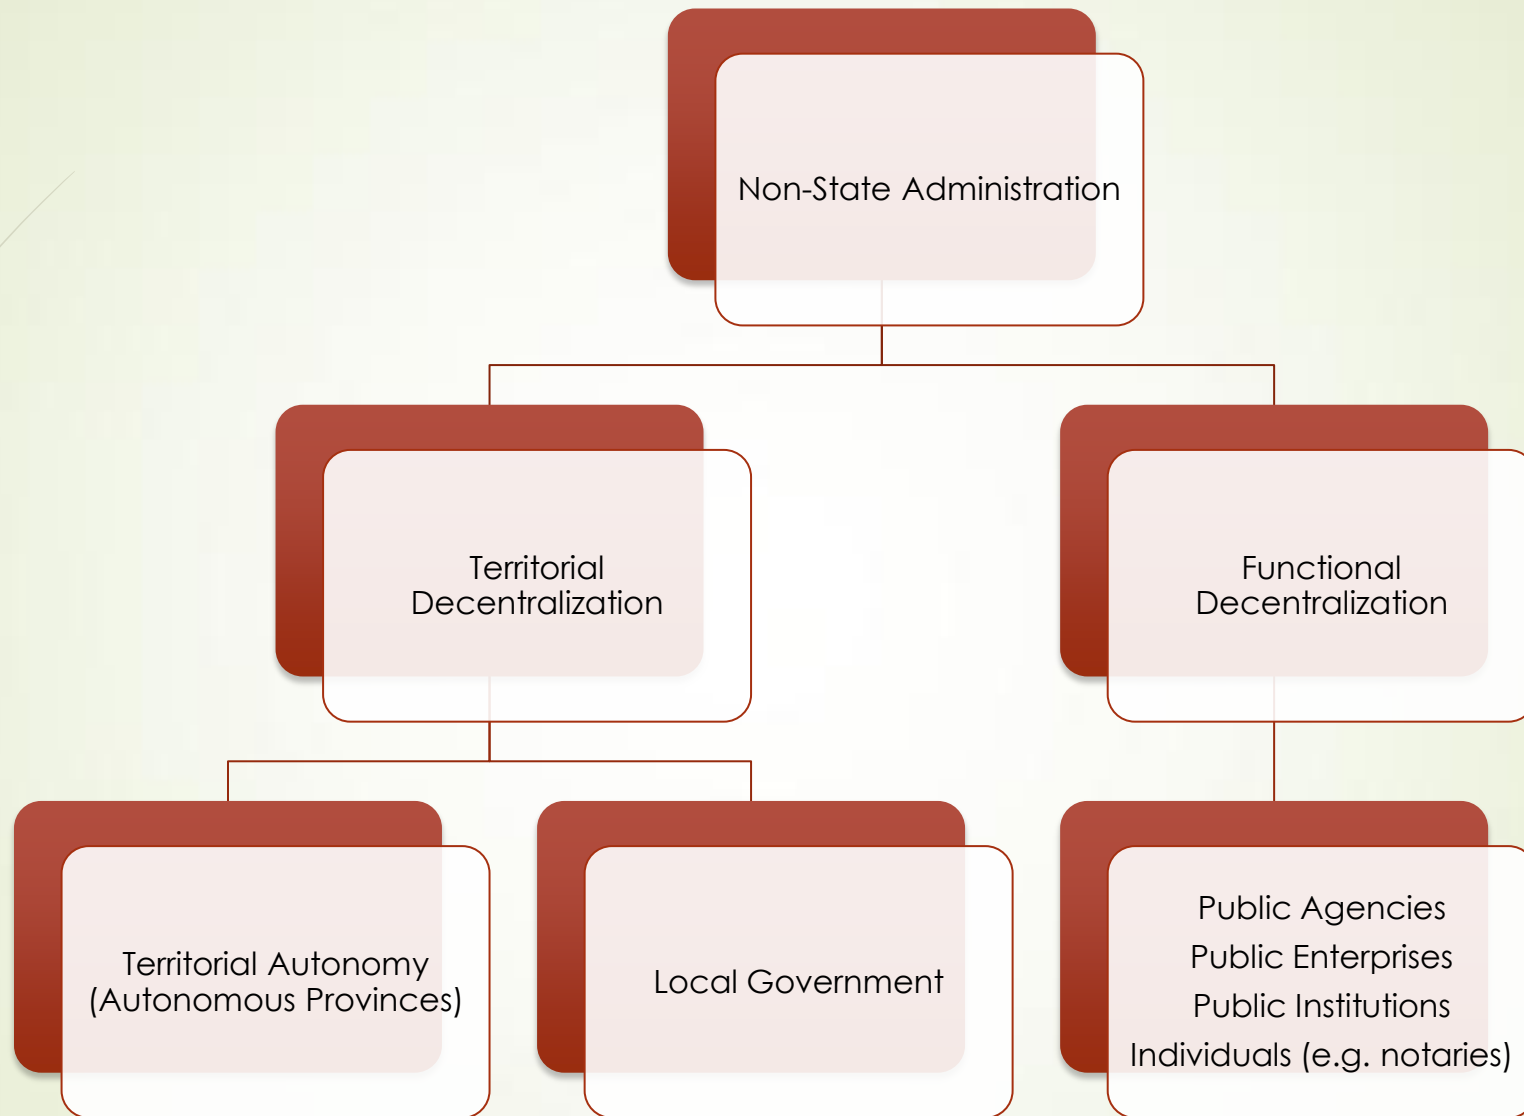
Non-State Administration

Territorial Decentralization

Functional Decentralization

Territorial Autonomy (Autonomous Provinces)

Local Government

Public Agencies
Public Enterprises
Public Institutions
Individuals (e.g. notaries)